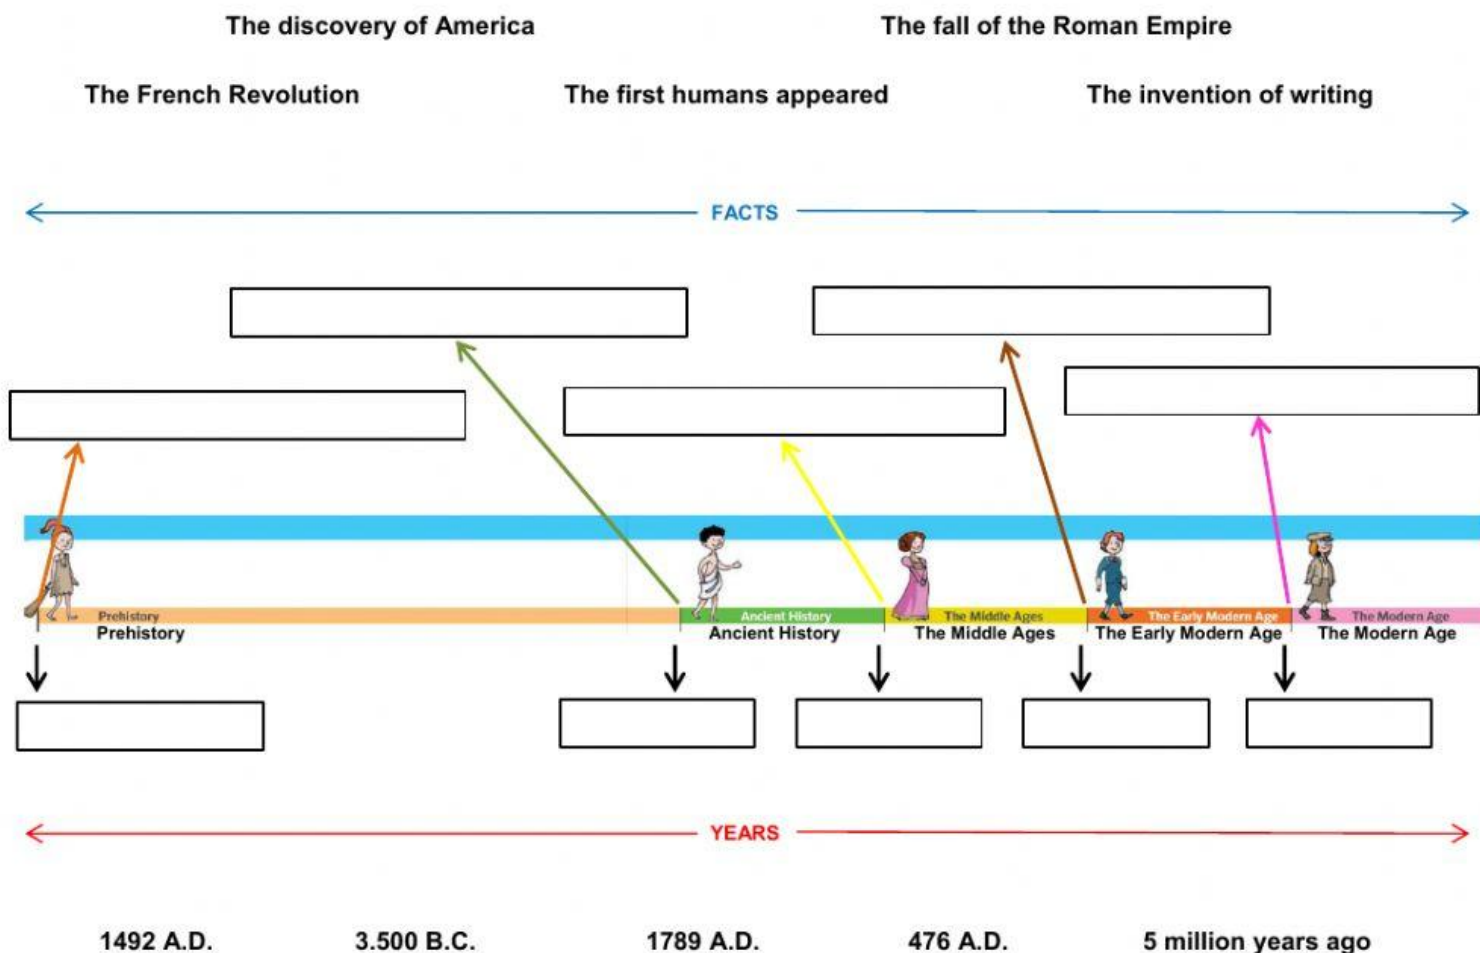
The discovery of America

The fall of the Roman Empire

The French Revolution

The first humans appeared

The invention of writing

FACTS

Prehistory
Prehistory

Ancient History
Ancient History

The Middle Ages
The Middle Ages

The Early Modern Age
The Early Modern Age

The Modern Age
The Modern Age

YEARS

1492 A.D.

3.500 B.C.

1789 A.D.

476 A.D.

5 million years ago